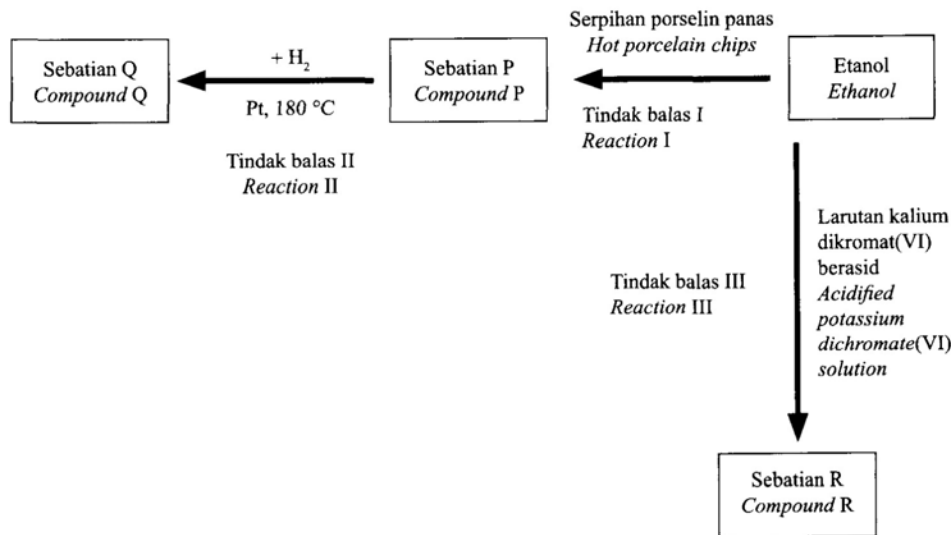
Sebatian Q
Compound Q

+ $H_2$
Pt, 180 °C

Tindak balas II
Reaction II

Sebatian P
Compound P

Serpihan porselin panas
Hot porcelain chips

Tindak balas I
Reaction I

Etanol
Ethanol

Tindak balas III
Reaction III

Larutan kalium dikromat(VI) berasid
Acidified potassium dichromate(VI) solution

Sebatian R
Compound R